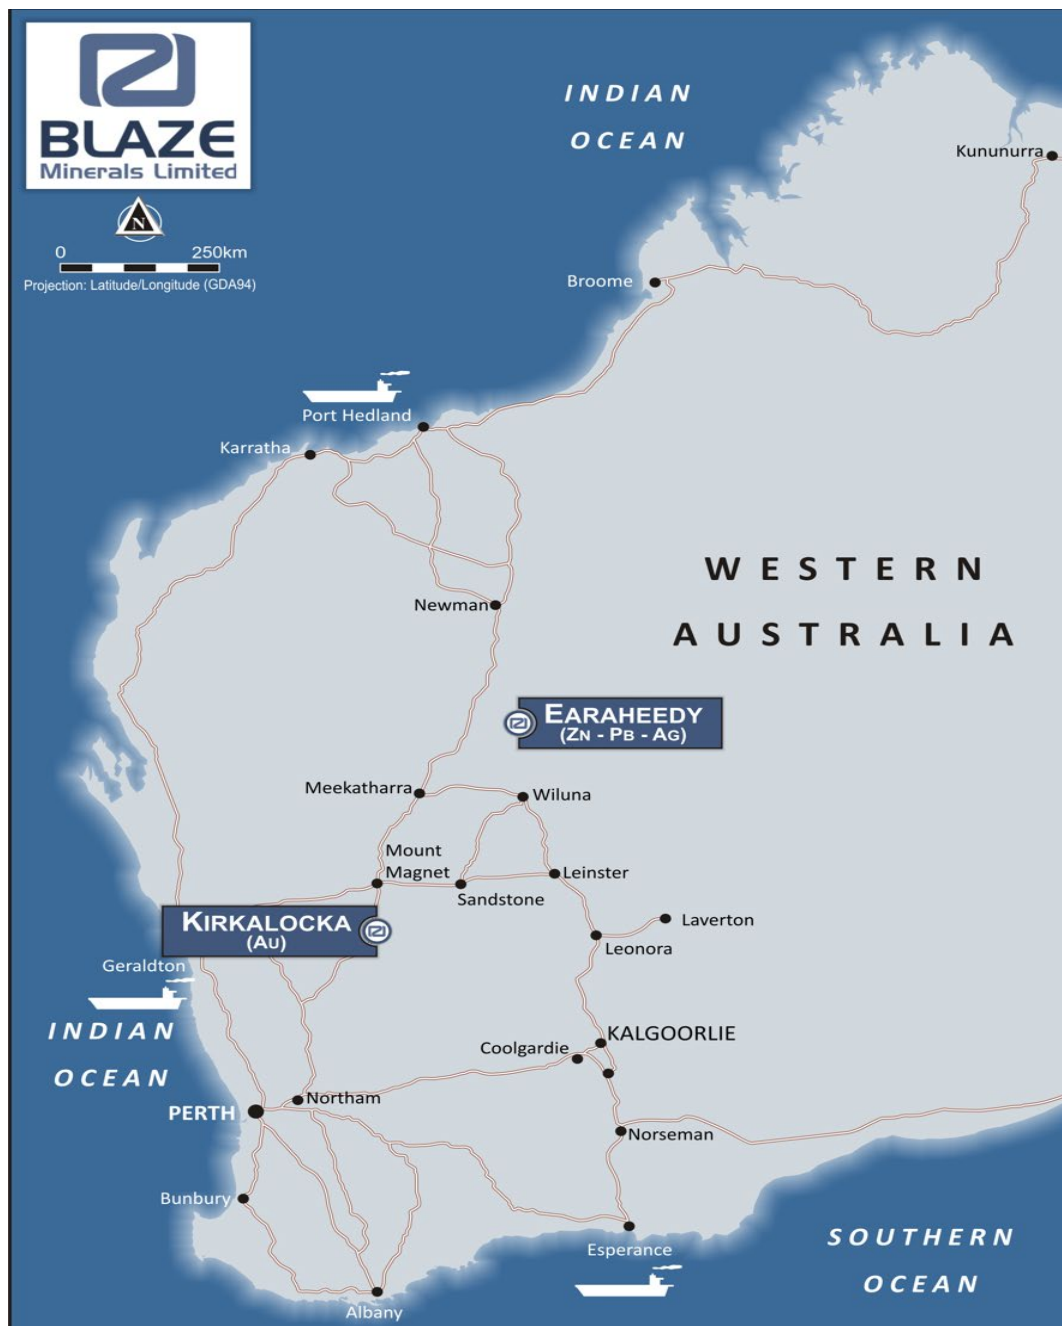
BLAZE
Minerals Limited

N

0 250km
Projection: Latitude/Longitude (GDA94)

INDIAN
OCEAN

Kununurra

Broome

Port Hedland

Karratha

WESTERN
AUSTRALIA

Newman

EARAHEEDY
(ZN - PB - AG)

Meekatharra

Wiluna

Mount
Magnet

Leinster

Sandstone

KIRKALOCKA
(AU)

Laverton

Leonora

Geraldton

INDIAN
OCEAN

KALGOORLIE

Coolgardie

PERTH

Northam

Norseman

Bunbury

Esperance

SOUTHERN
OCEAN

Albany